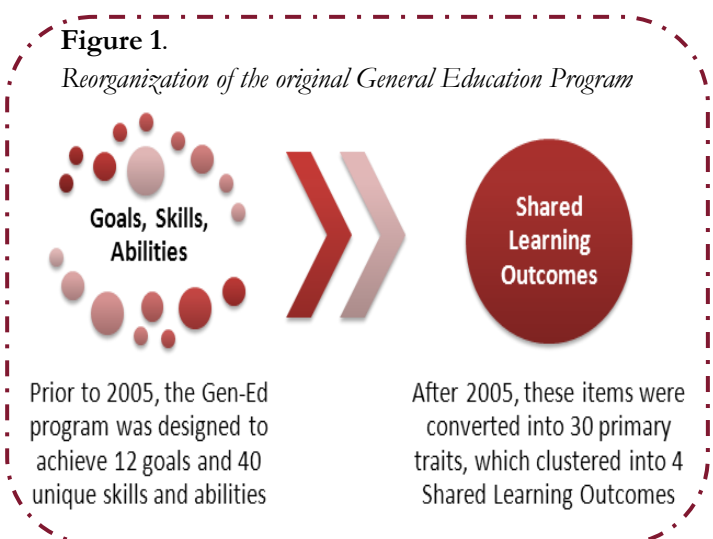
Figure 1.
Reorganization of the original General Education Program

Goals, Skills, Abilities

Shared Learning Outcomes

Prior to 2005, the Gen-Ed program was designed to achieve 12 goals and 40 unique skills and abilities

After 2005, these items were converted into 30 primary traits, which clustered into 4 Shared Learning Outcomes